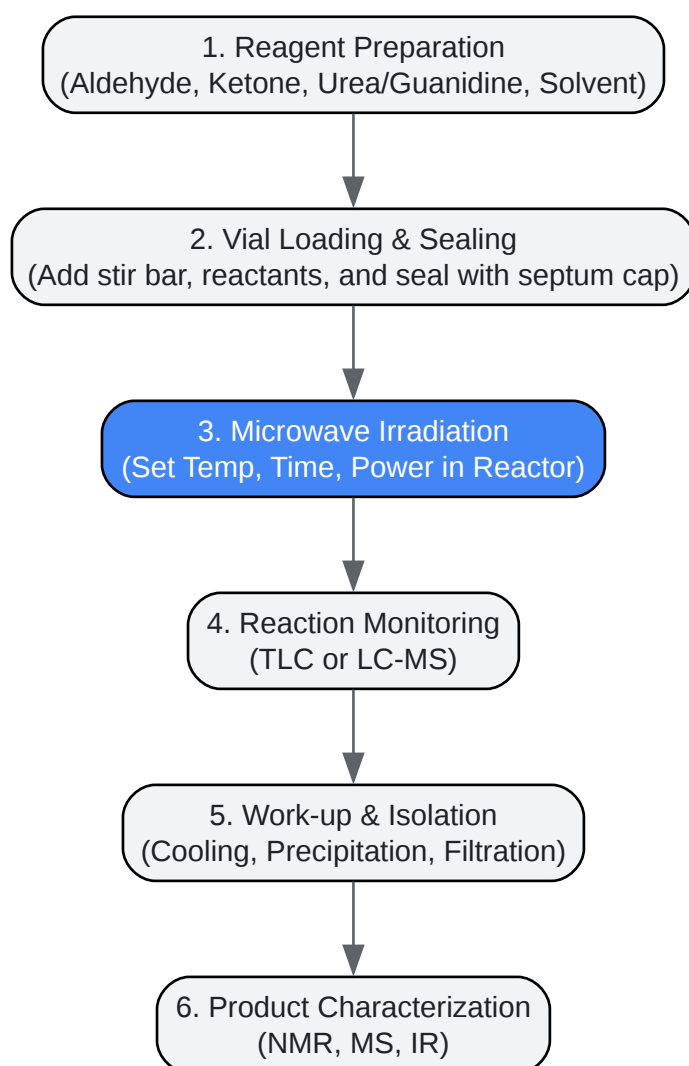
1. Reagent Preparation
(Aldehyde, Ketone, Urea/Guanidine, Solvent)

2. Vial Loading & Sealing
(Add stir bar, reactants, and seal with septum cap)

3. Microwave Irradiation
(Set Temp, Time, Power in Reactor)

4. Reaction Monitoring
(TLC or LC-MS)

5. Work-up & Isolation
(Cooling, Precipitation, Filtration)

6. Product Characterization
(NMR, MS, IR)